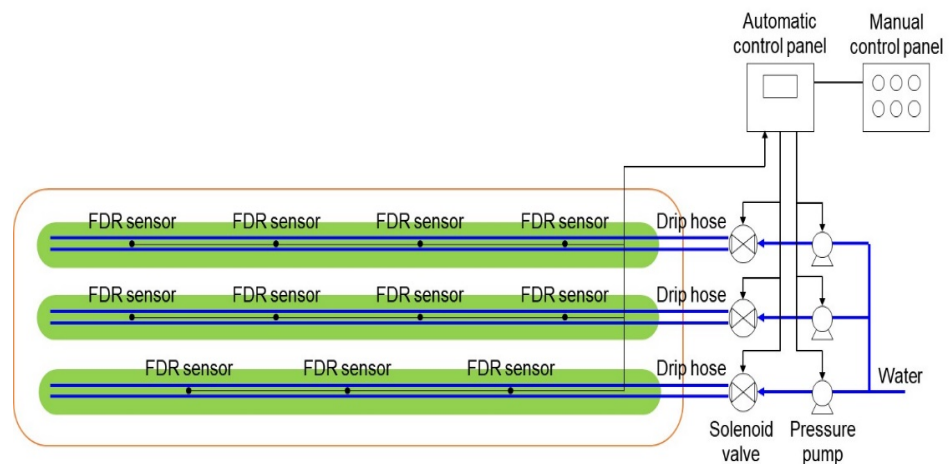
Automatic control panel

Manual control panel

FDR sensor FDR sensor FDR sensor FDR sensor Drip hose

FDR sensor FDR sensor FDR sensor FDR sensor Drip hose

FDR sensor FDR sensor FDR sensor Drip hose

Water

Solenoid valve

Pressure pump